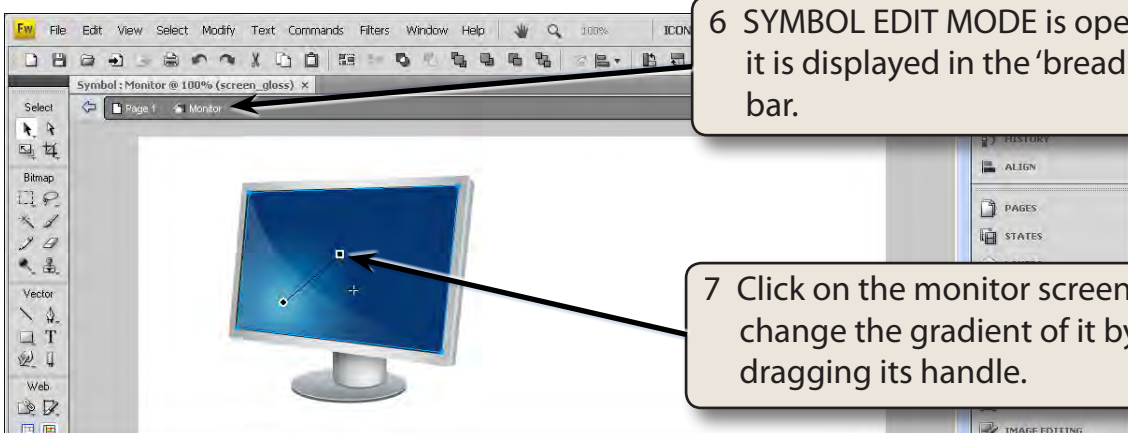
Fw File Edit View Select Modify Text Commands Filters Window Help 100% ICON

Symbol : Monitor @ 100% (screen_gloss) ×

Page 1 Monitor

Select

Bitmap

Vector

Web

HISTORY

ALIGN

PAGES

STATES

IMAGE EDITING

6 SYMBOL EDIT MODE is ope it is displayed in the 'bread bar.

7 Click on the monitor screen change the gradient of it by dragging its handle.